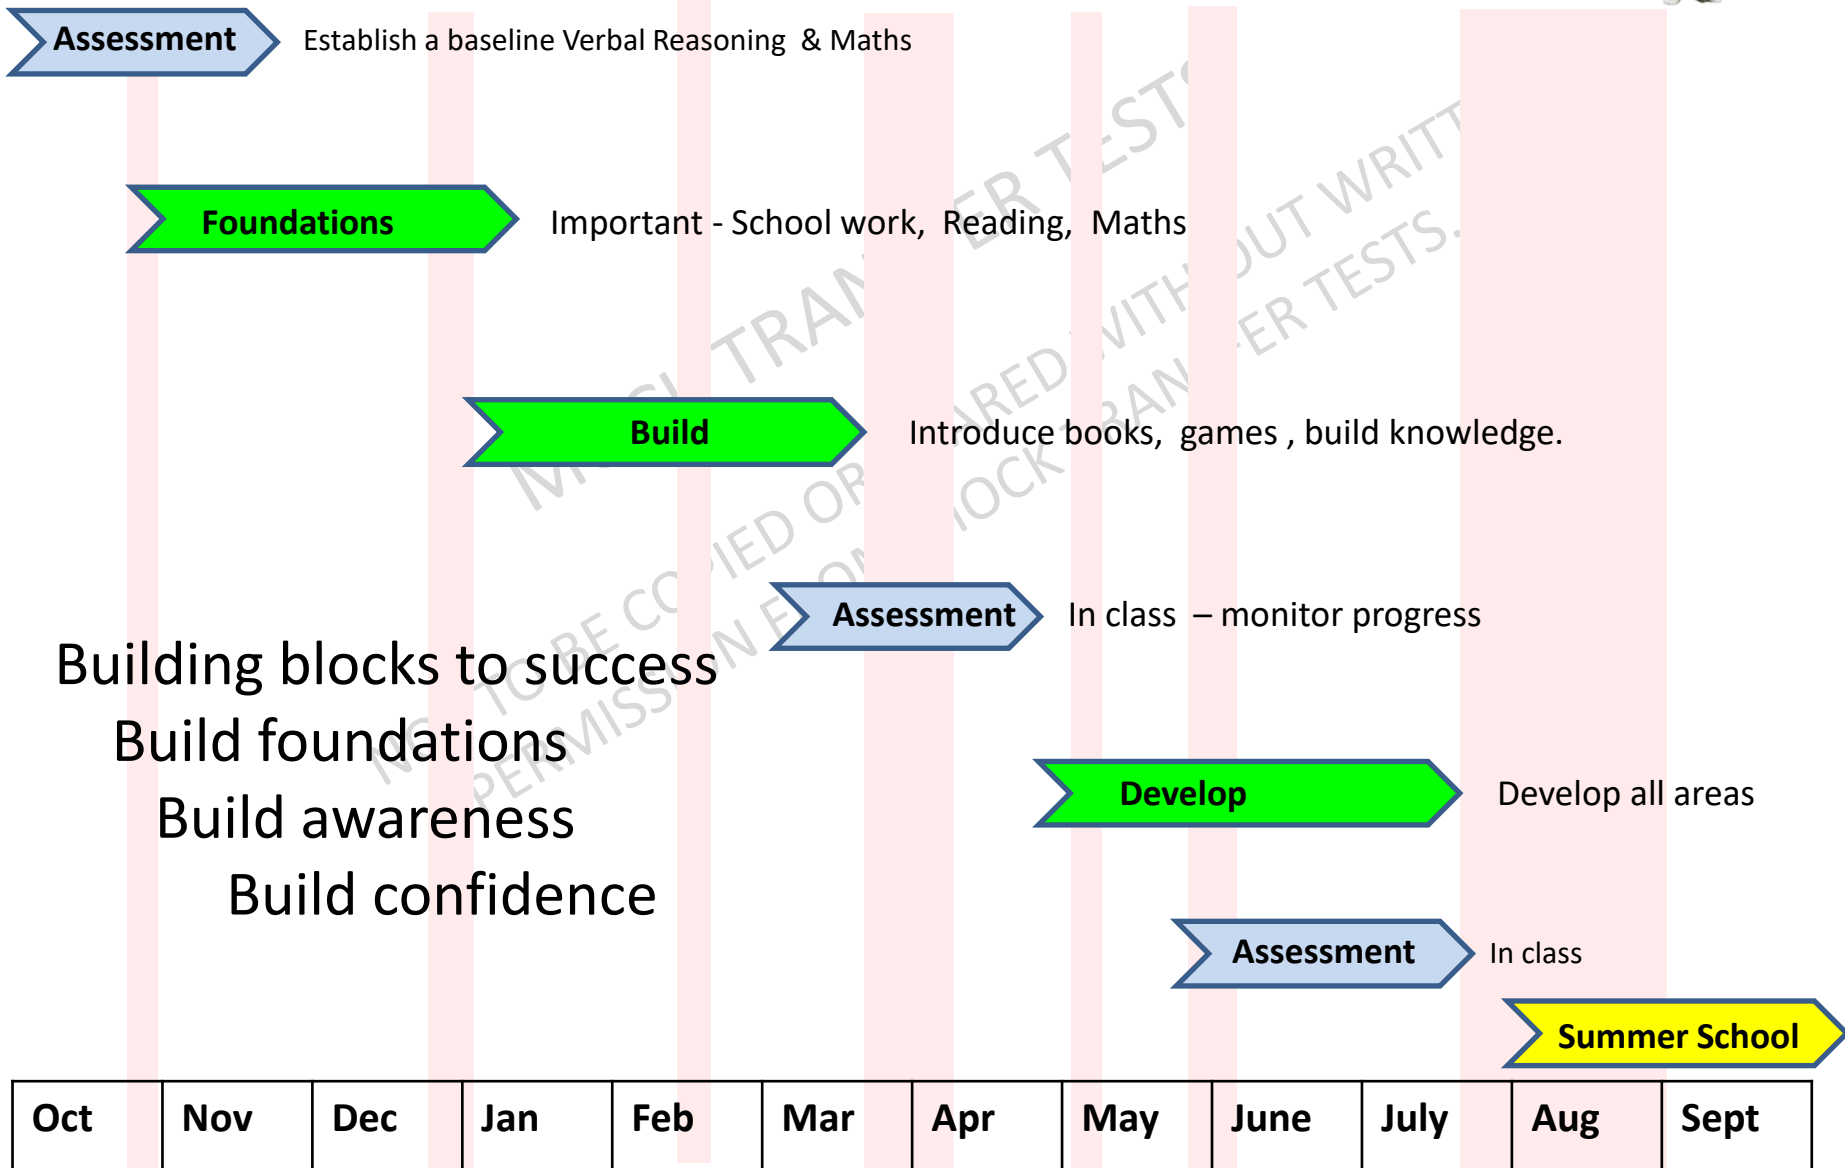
Assessment Establish a baseline Verbal Reasoning & Maths

Foundations Important - School work, Reading, Maths

Build Introduce books, games , build knowledge.

Assessment In class – monitor progress

Building blocks to success
Build foundations
Build awareness
Build confidence

Develop Develop all areas

Assessment In class

Summer School

| Oct | Nov | Dec | Jan | Feb | Mar | Apr | May | June | July | Aug | Sept |
|---|---|---|---|---|---|---|---|---|---|---|---|

M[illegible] TRAN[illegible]ER TEST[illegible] NOT TO BE CO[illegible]IED OR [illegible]ARED WITH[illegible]UT WRITT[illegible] PERMISSION F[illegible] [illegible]OCK TRAN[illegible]ER TESTS.